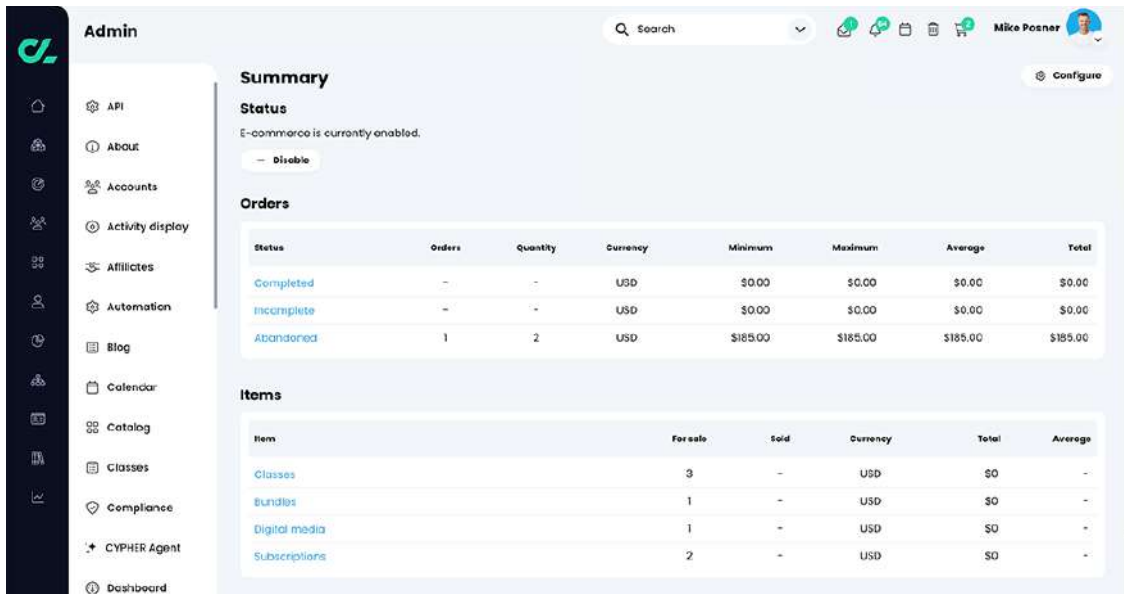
Admin

Search

Mike Posner

API
About
Accounts
Activity display
Affiliates
Automation
Blog
Calendar
Catalog
Classes
Compliance
CYPHER Agent
Dashboard

Summary

Configure

Status

E-commerce is currently enabled.

— Disable

Orders

| Status | Orders | Quantity | Currency | Minimum | Maximum | Average | Total |
|---|---|---|---|---|---|---|---|
| Completed | - | - | USD | $0.00 | $0.00 | $0.00 | $0.00 |
| Incomplete | - | - | USD | $0.00 | $0.00 | $0.00 | $0.00 |
| Abandoned | 1 | 2 | USD | $185.00 | $185.00 | $185.00 | $185.00 |

Items

| Item | For sale | Sold | Currency | Total | Average |
|---|---|---|---|---|---|
| Classes | 3 | - | USD | $0 | - |
| Bundles | 1 | - | USD | $0 | - |
| Digital media | 1 | - | USD | $0 | - |
| Subscriptions | 2 | - | USD | $0 | - |